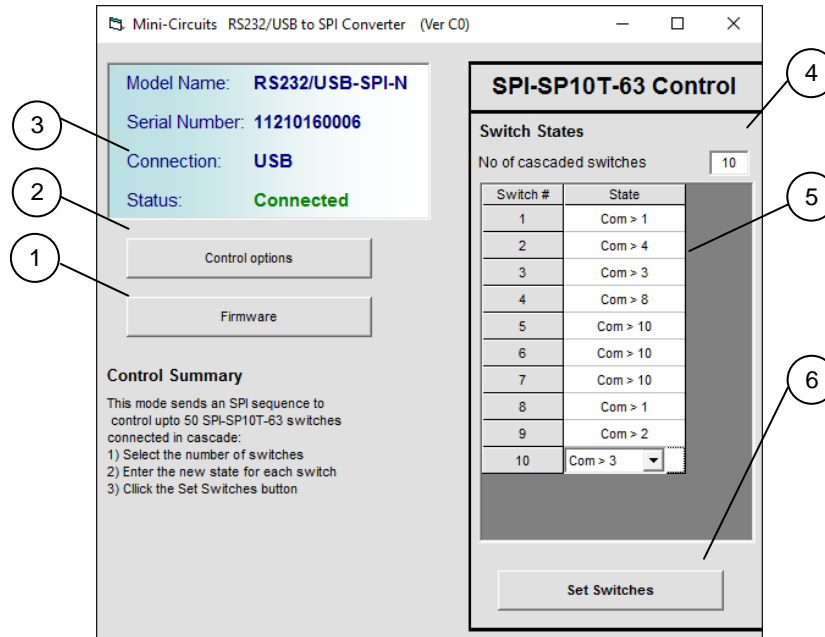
Mini-Circuits RS232/USB to SPI Converter (Ver C0)

Model Name: RS232/USB-SPI-N
Serial Number: 11210160006
Connection: USB
Status: Connected

3
2
1

Control options

Firmware

Control Summary

This mode sends an SPI sequence to control upto 50 SPI-SP10T-63 switches connected in cascade:
1) Select the number of switches
2) Enter the new state for each switch
3) Click the Set Switches button

SPI-SP10T-63 Control

4

Switch States

No of cascaded switches 10

5

| Switch # | State |
|---|---|
| 1 | Com > 1 |
| 2 | Com > 4 |
| 3 | Com > 3 |
| 4 | Com > 8 |
| 5 | Com > 10 |
| 6 | Com > 10 |
| 7 | Com > 10 |
| 8 | Com > 1 |
| 9 | Com > 2 |
| 10 | Com > 3 |

6

Set Switches